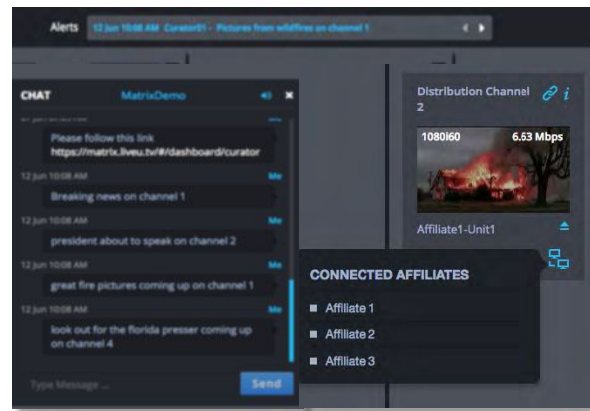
Alerts 12 Jun 10:08 AM Curator01 - Pictures from wildfires on channel 1

CHAT MatrixDemo

Please follow this link https://matrix.liveu.tv/#/dashboard/curator

12 Jun 10:08 AM Me
Breaking news on channel 1

12 Jun 10:08 AM Me
president about to speak on channel 2

12 Jun 10:08 AM Me
great fire pictures coming up on channel 1

12 Jun 10:08 AM Me
look out for the florida presser coming up on channel 4

Type Message ... Send

Distribution Channel 2

1080i60 6.53 Mbps

Affiliate1-Unit1

CONNECTED AFFILIATES

Affiliate 1
Affiliate 2
Affiliate 3